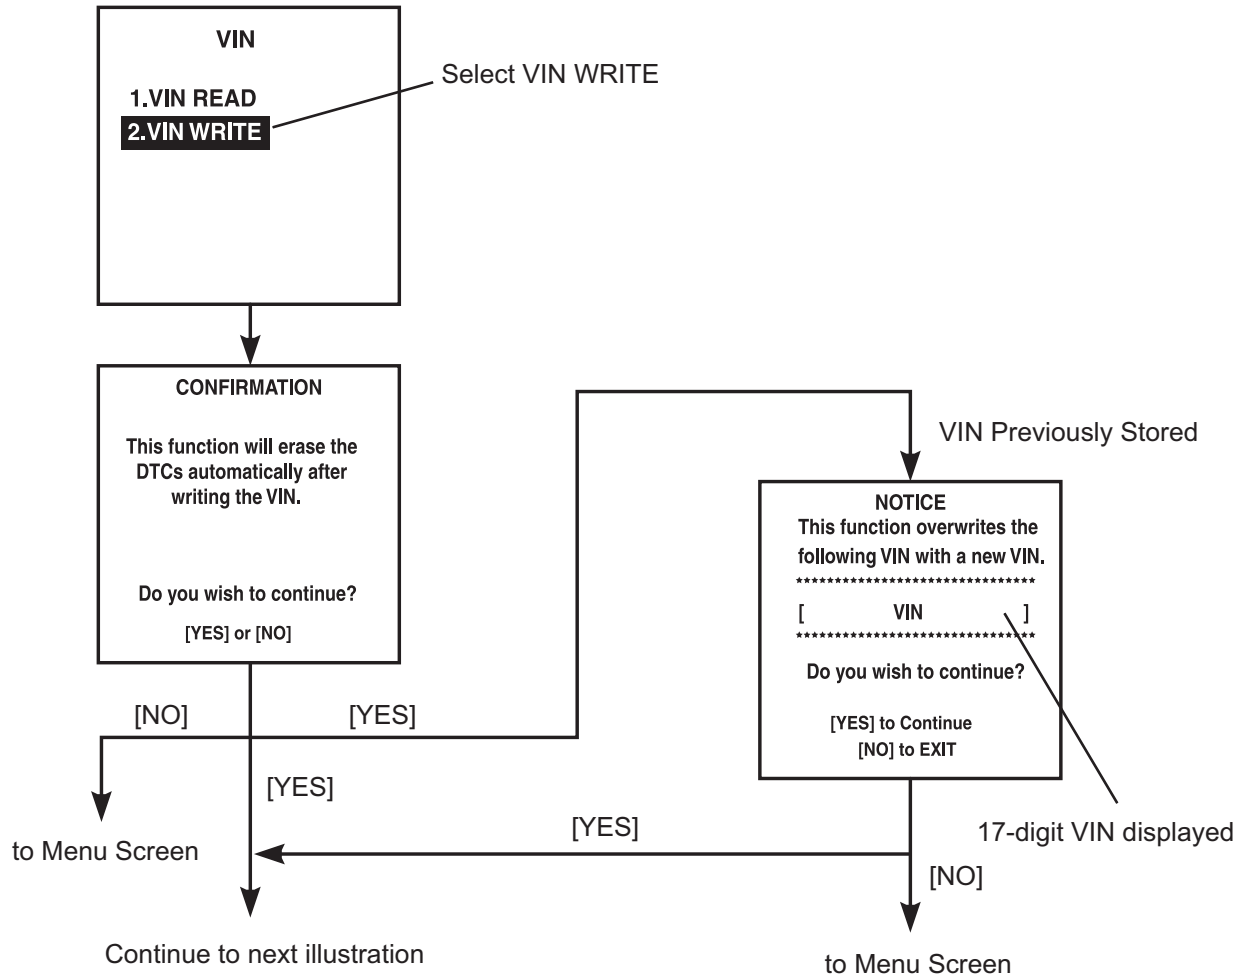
VIN

1.VIN READ

2.VIN WRITE

Select VIN WRITE

CONFIRMATION

This function will erase the DTCs automatically after writing the VIN.

Do you wish to continue?

[YES] or [NO]

VIN Previously Stored

NOTICE

This function overwrites the following VIN with a new VIN.

******************************

[ VIN ]

******************************

Do you wish to continue?

[YES] to Continue

[NO] to EXIT

[NO]

[YES]

[YES]

to Menu Screen

[YES]

17-digit VIN displayed

[NO]

Continue to next illustration

to Menu Screen